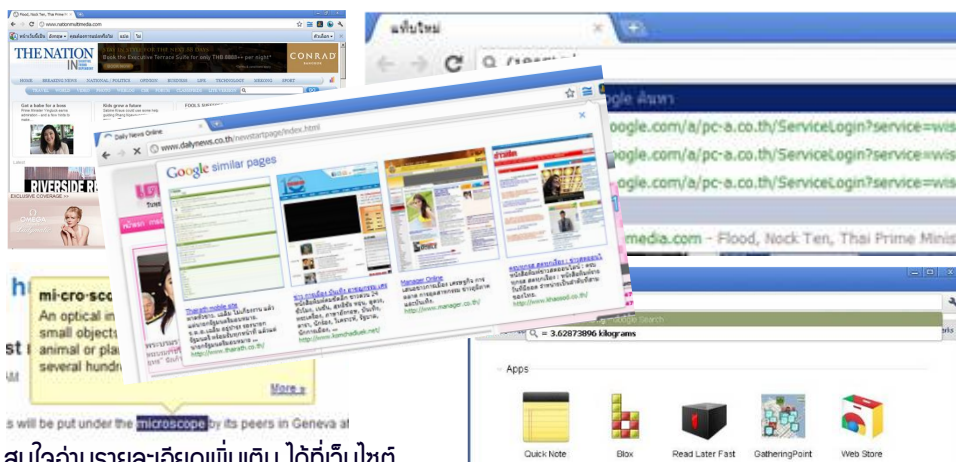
Flood, Nock Ten, Thai Prime M
www.nationmultimedia.com
THE NATION
CONRAD
Book the Executive Terrace Suite for only THB 8888++ per night*
Get a babe for a boss
Kids grow a future
RIVERSIDE
EXCLUSIVE COVERAGE
แท็บใหม่
C
oogle ค้นหา
oogle.com/a/pc-a.co.th/ServiceLogin?service=wis
oogle.com/a/pc-a.co.th/ServiceLogin?service=wis
oogle.com/a/pc-a.co.th/ServiceLogin?service=wis
media.com - Flood, Nock Ten, Thai Prime Minis
Daily News Online
www.dailynews.co.th/newstartpage/index.html
Google similar pages
Thairath mobile site
http://www.thairath.co.th/
http://www.komchadluek.net/
Manager Online
http://www.manager.co.th/
http://www.khaosod.co.th/
h
mi-cro-sco
An optical in
small object
animal or pla
several hundr
st
More »
s will be put under the microscope by its peers in Geneva at
= 3.62873896 kilograms
Apps
Quick Note
Blox
Read Later Fast
GatheringPoint
Web Store
สนใจอ่านรายละเอียดเพิ่มเติม ได้ที่เว็บไซต์